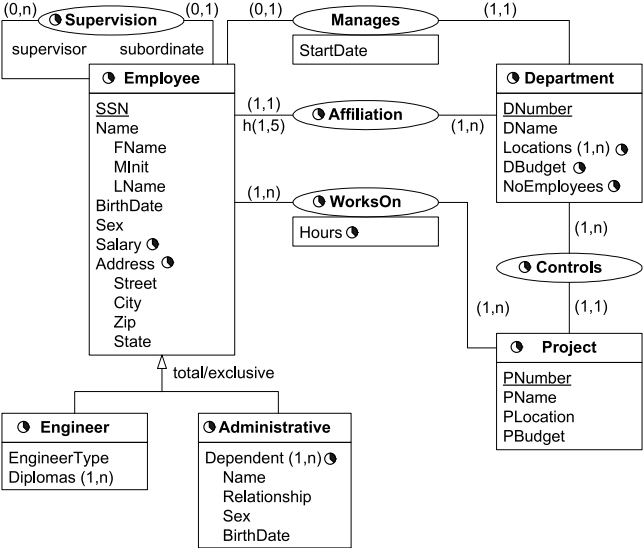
(0,n) ◑ Supervision (0,1)

supervisor subordinate

(0,1) Manages (1,1)

StartDate

◑ Employee

SSN
Name
FName
MInit
LName
BirthDate
Sex
Salary ◑
Address ◑
Street
City
Zip
State

(1,1)
h(1,5)
◑ Affiliation
(1,n)

◑ Department

DNumber
DName
Locations (1,n) ◑
DBudget ◑
NoEmployees ◑

(1,n)
◑ WorksOn

Hours ◑

(1,n)
◑ Controls
(1,1)

(1,n)

◑ Project

PNumber
PName
PLocation
PBudget

total/exclusive

◑ Engineer

EngineerType
Diplomas (1,n)

◑ Administrative

Dependent (1,n) ◑
Name
Relationship
Sex
BirthDate